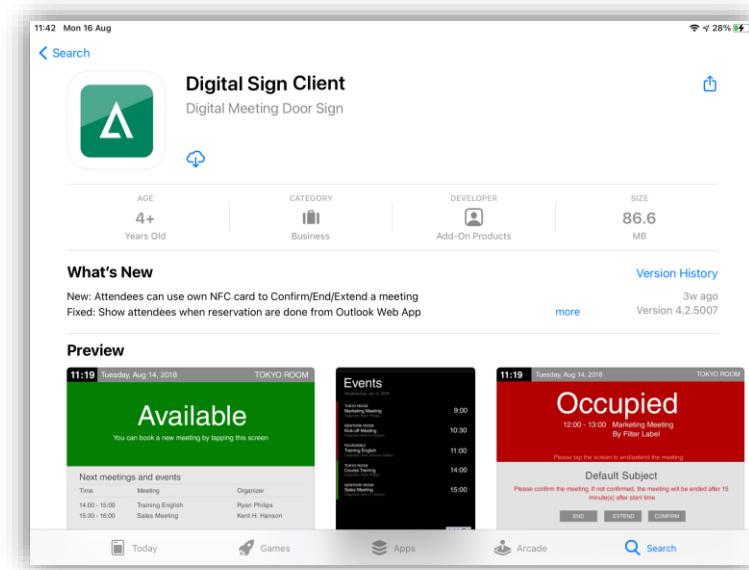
11:42 Mon 16 Aug

28%

Search

Digital Sign Client

Digital Meeting Door Sign

AGE
4+
Years Old

CATEGORY
Business

DEVELOPER
Add-On Products

SIZE
86.6
MB

What's New

Version History

New: Attendees can use own NFC card to Confirm/End/Extend a meeting
Fixed: Show attendees when reservation are done from Outlook Web App

more

3w ago
Version 4.2.5007

Preview

11:19 Tuesday, Aug 14, 2018 TOKYO ROOM

Available

You can book a new meeting by tapping this screen

Next meetings and events

| Time | Meeting | Organizer |
|---|---|---|
| 14:00 - 15:00 | Training English | Ryan Philips |
| 15:30 - 16:00 | Sales Meeting | Kent H. Hanson |

Events

Marketing Meeting 9:00
Kick-off Meeting 10:30
Training English 11:00
Course Training 14:00
Sales Meeting 15:00

11:19 Tuesday, Aug 14, 2018 TOKYO ROOM

Occupied

12:00 - 13:00 Marketing Meeting
By Filter Label

Please tap the screen to end/extend the meeting

Default Subject

Please confirm the meeting. If not confirmed, the meeting will be ended after 15 minute(s) after start time

END EXTEND CONFIRM

Today Games Apps Arcade Search